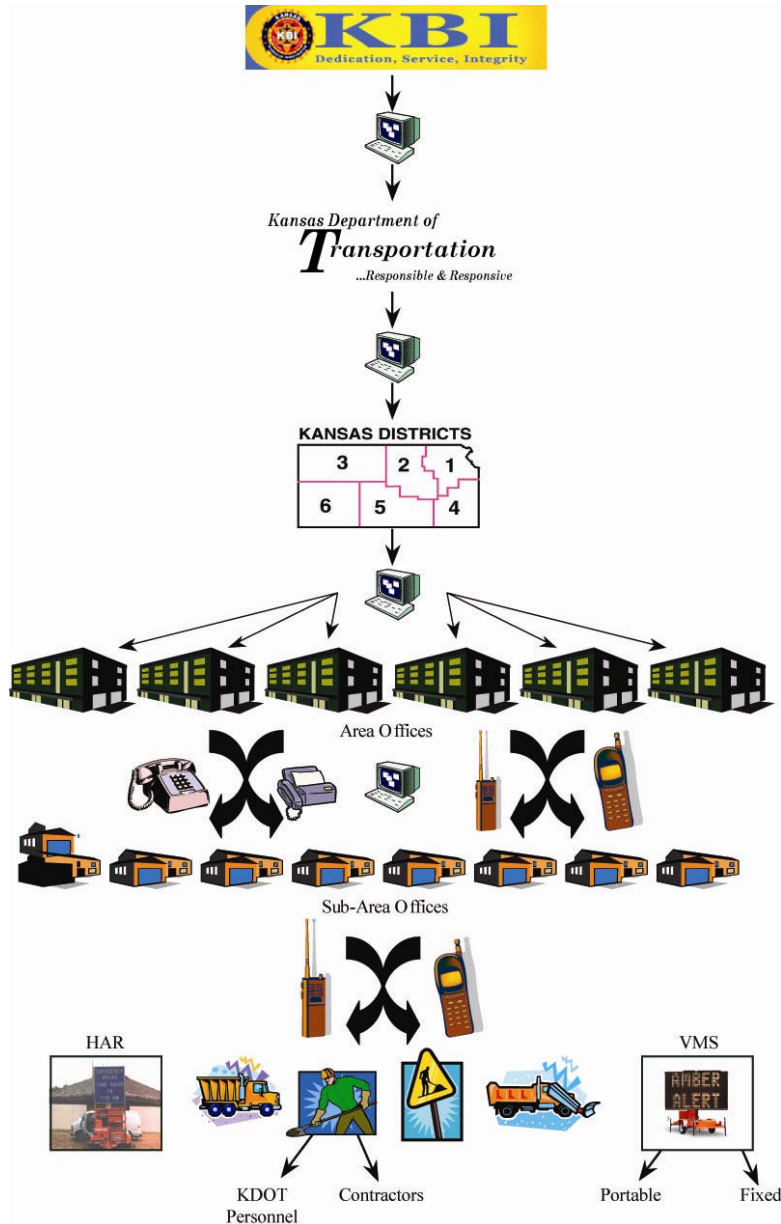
KBI
Dedication, Service, Integrity

Kansas Department of Transportation ...Responsible & Responsive

KANSAS DISTRICTS
3 2 1
6 5 4

Area Offices

Sub-Area Offices

HAR

VMS

AMBER ALERT

KDOT Personnel

Contractors

Portable

Fixed